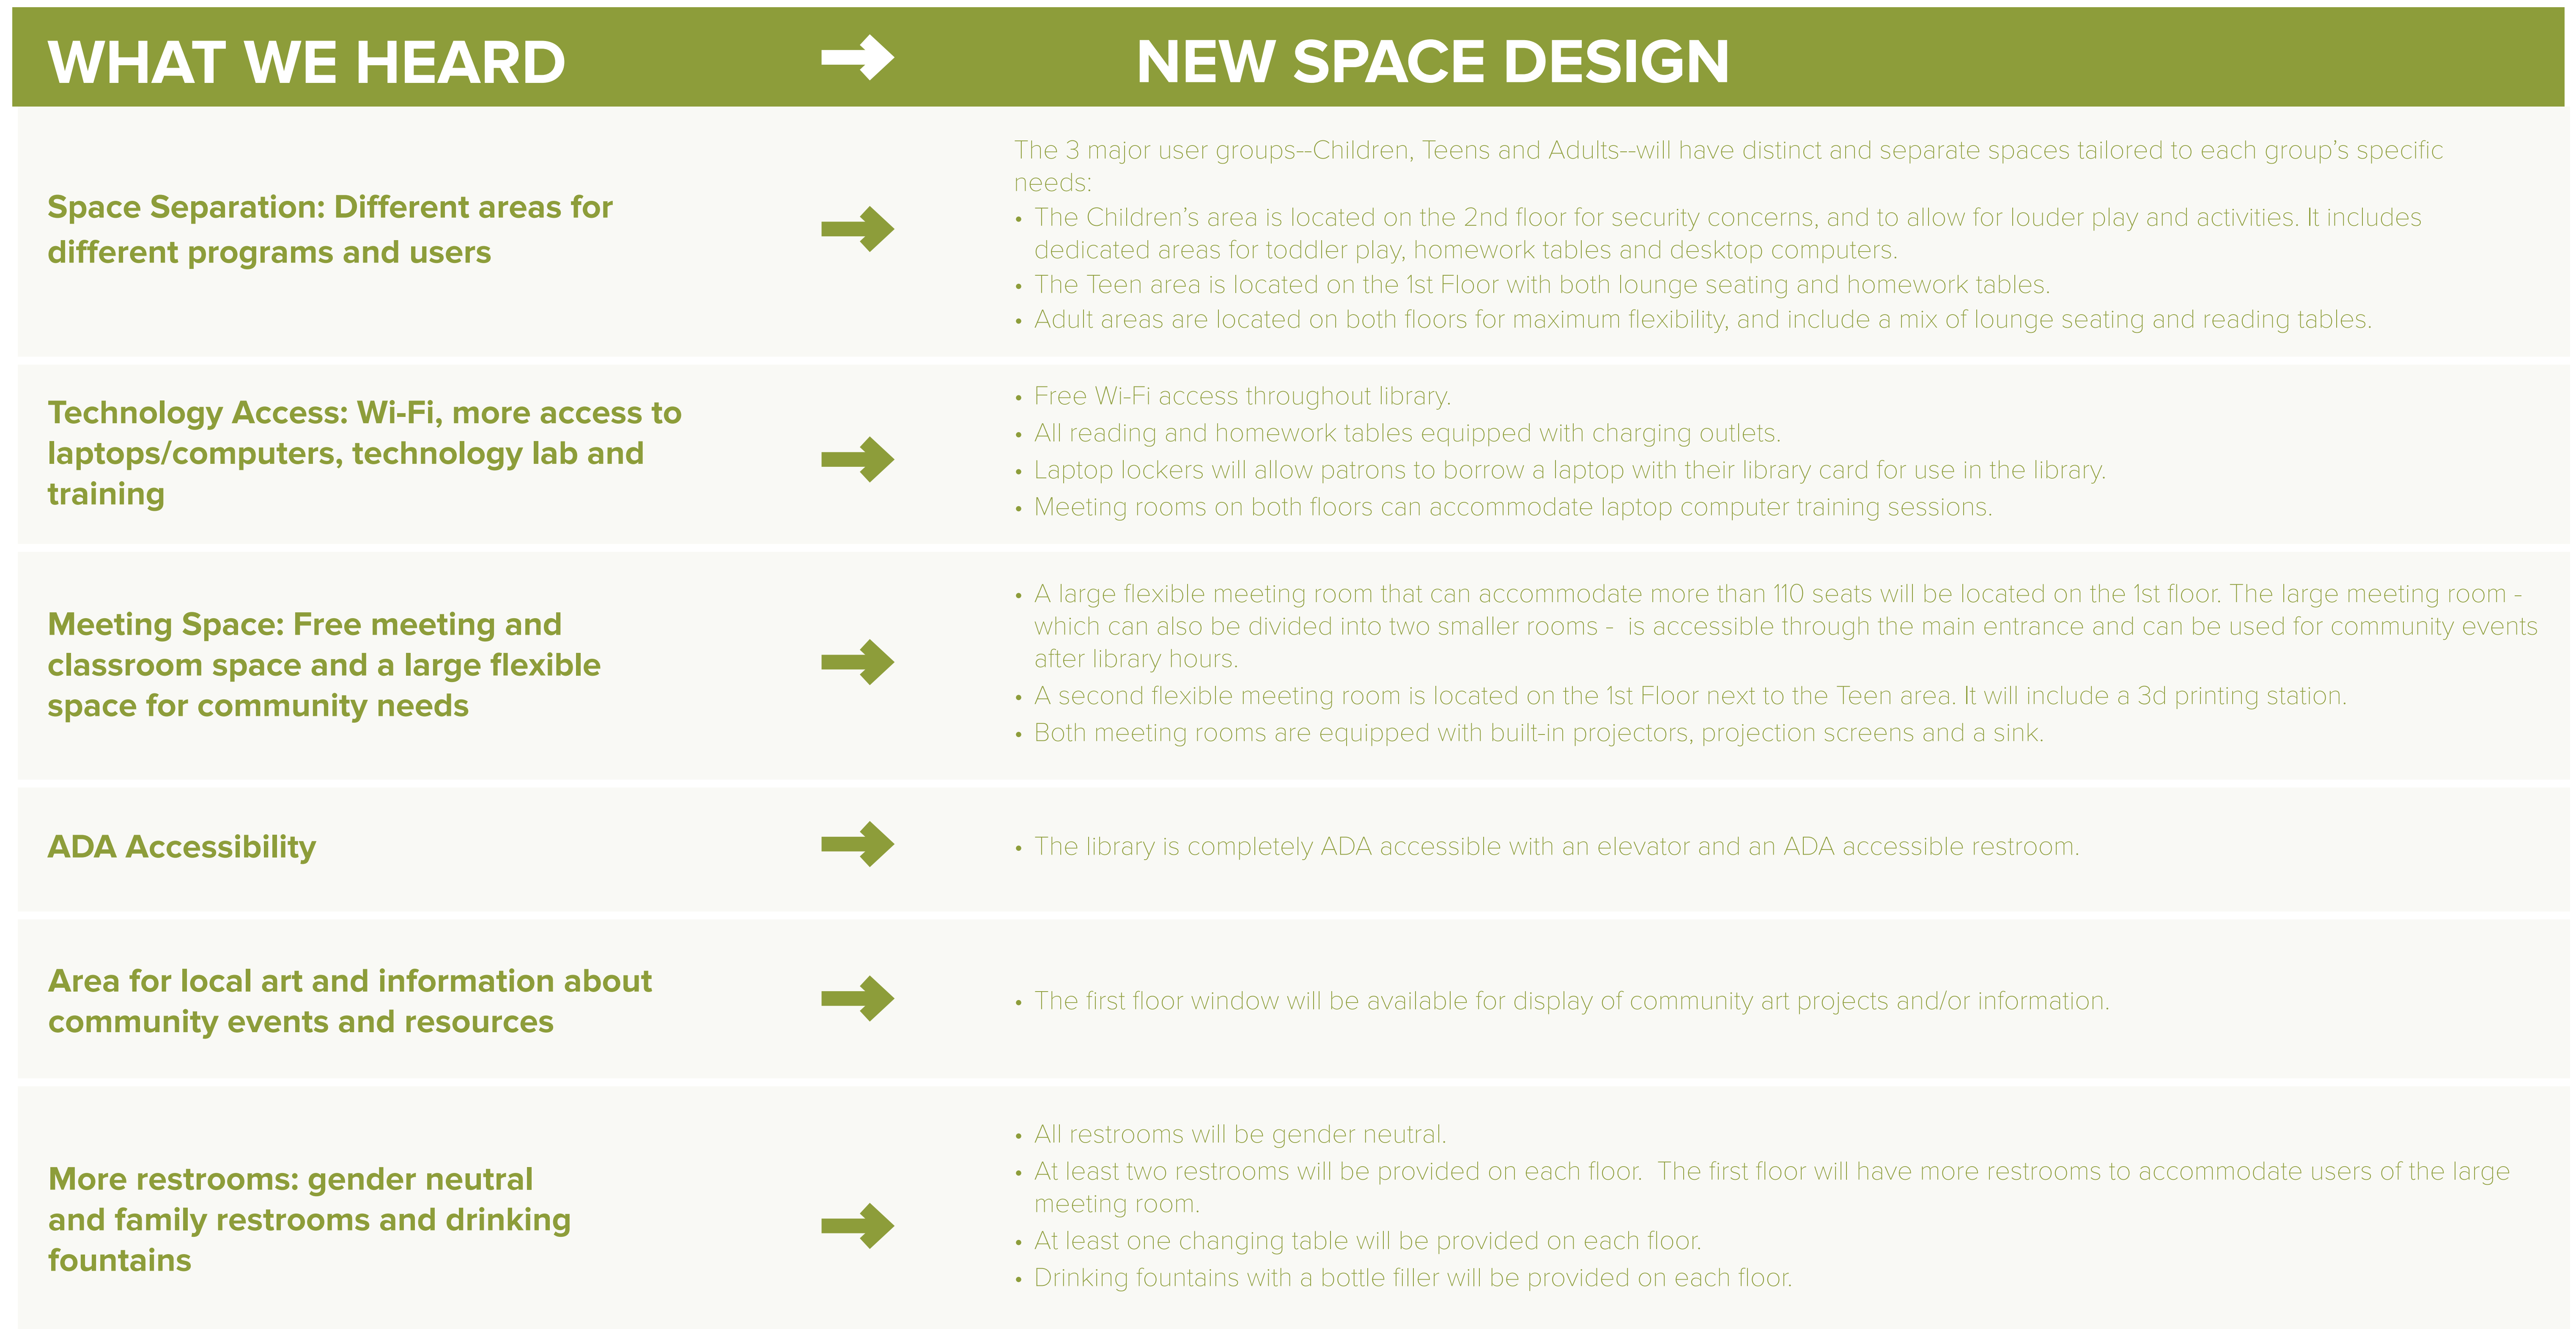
| WHAT WE HEARD | NEW SPACE DESIGN |
|---|---|
| Space Separation: Different areas for different programs and users | The 3 major user groups--Children, Teens and Adults--will have distinct and separate spaces tailored to each group's specific needs:<br>• The Children's area is located on the 2nd floor for security concerns, and to allow for louder play and activities. It includes dedicated areas for toddler play, homework tables and desktop computers.<br>• The Teen area is located on the 1st Floor with both lounge seating and homework tables.<br>• Adult areas are located on both floors for maximum flexibility, and include a mix of lounge seating and reading tables. |
| Technology Access: Wi-Fi, more access to laptops/computers, technology lab and training | • Free Wi-Fi access throughout library.<br>• All reading and homework tables equipped with charging outlets.<br>• Laptop lockers will allow patrons to borrow a laptop with their library card for use in the library.<br>• Meeting rooms on both floors can accommodate laptop computer training sessions. |
| Meeting Space: Free meeting and classroom space and a large flexible space for community needs | • A large flexible meeting room that can accommodate more than 110 seats will be located on the 1st floor. The large meeting room - which can also be divided into two smaller rooms - is accessible through the main entrance and can be used for community events after library hours.<br>• A second flexible meeting room is located on the 1st Floor next to the Teen area. It will include a 3d printing station.<br>• Both meeting rooms are equipped with built-in projectors, projection screens and a sink. |
| ADA Accessibility | • The library is completely ADA accessible with an elevator and an ADA accessible restroom. |
| Area for local art and information about community events and resources | • The first floor window will be available for display of community art projects and/or information. |
| More restrooms: gender neutral and family restrooms and drinking fountains | • All restrooms will be gender neutral.<br>• At least two restrooms will be provided on each floor. The first floor will have more restrooms to accommodate users of the large meeting room.<br>• At least one changing table will be provided on each floor.<br>• Drinking fountains with a bottle filler will be provided on each floor. |